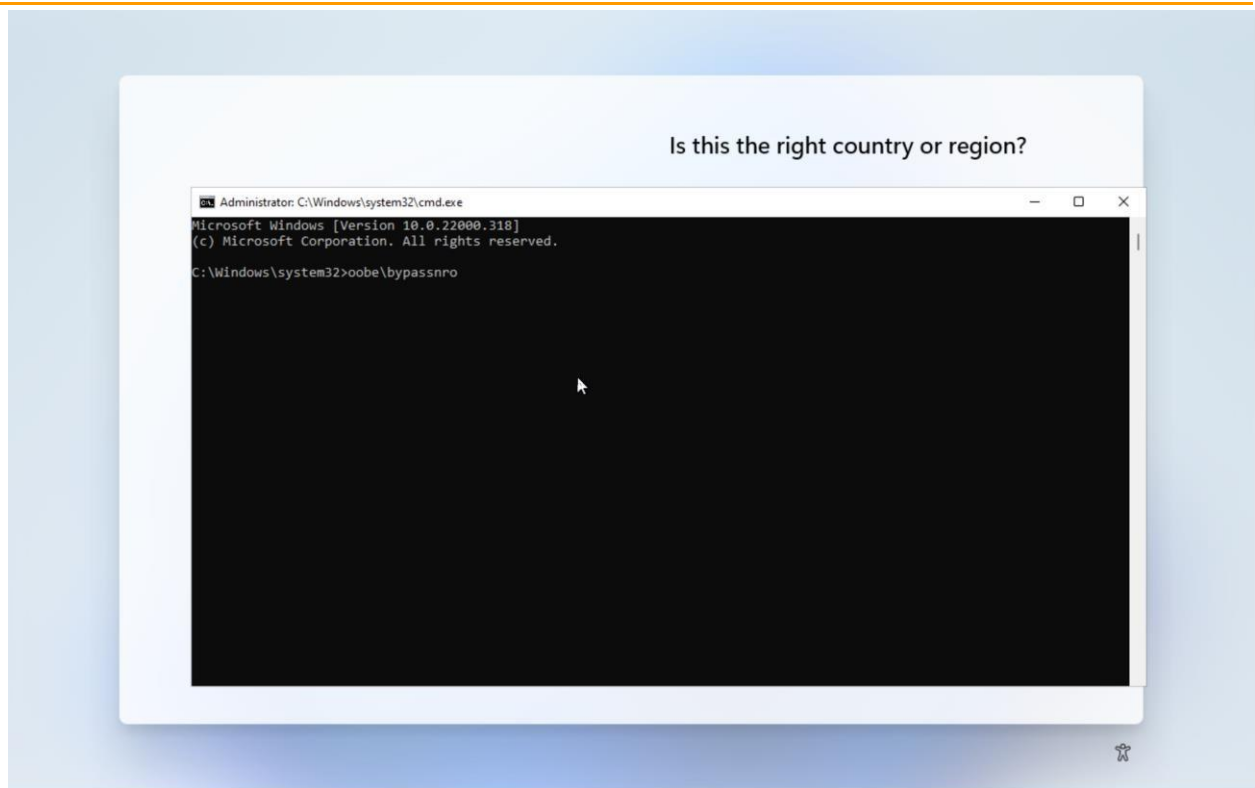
Is this the right country or region?

Administrator: C:\Windows\system32\cmd.exe

Microsoft Windows [Version 10.0.22000.318]
(c) Microsoft Corporation. All rights reserved.

C:\Windows\system32>oobe\bypassnro